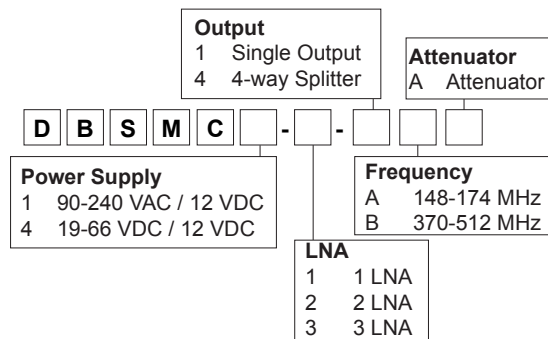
Output
1 Single Output
4 4-way Splitter

Attenuator
A Attenuator

D B S M C - -

Power Supply
1 90-240 VAC / 12 VDC
4 19-66 VDC / 12 VDC

Frequency
A 148-174 MHz
B 370-512 MHz

LNA
1 1 LNA
2 2 LNA
3 3 LNA